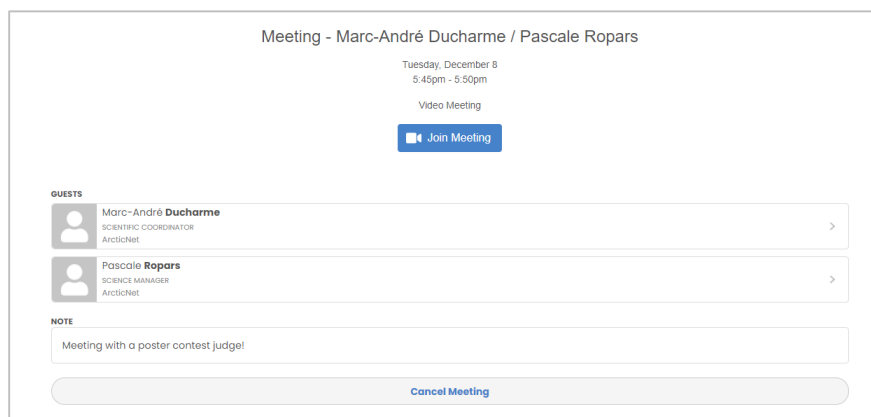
Meeting - Marc-André Ducharme / Pascale Ropars

Tuesday, December 8
5:45pm - 5:50pm

Video Meeting

Join Meeting

GUESTS

Marc-André **Ducharme**
SCIENTIFIC COORDINATOR
ArcticNet

Pascale **Ropars**
SCIENCE MANAGER
ArcticNet

NOTE

Meeting with a poster contest judge!

Cancel Meeting